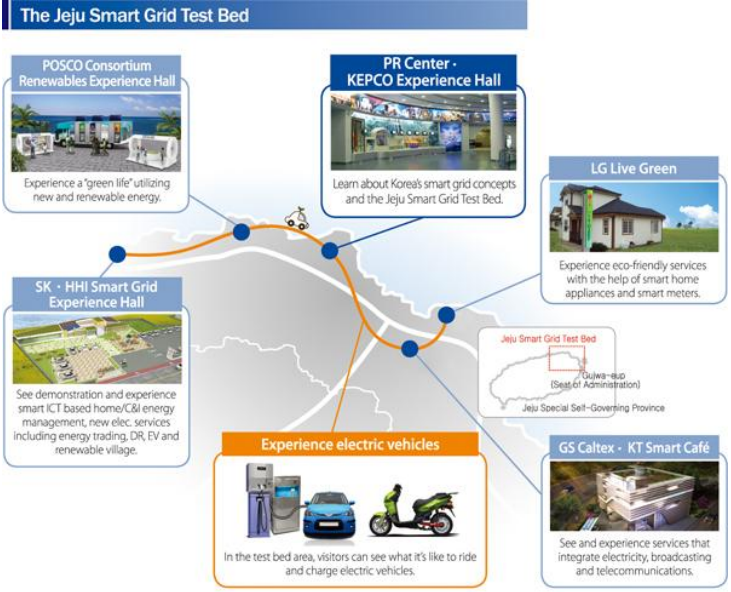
The Jeju Smart Grid Test Bed

POSCO Consortium Renewables Experience Hall

Experience a "green life" utilizing new and renewable energy.

PR Center · KEPCO Experience Hall

Learn about Korea's smart grid concepts and the Jeju Smart Grid Test Bed.

LG Live Green

Experience eco-friendly services with the help of smart home appliances and smart meters.

SK · HHI Smart Grid Experience Hall

See demonstration and experience smart ICT based home/C&I energy management, new elec. services including energy trading, DR, EV and renewable village.

Jeju Smart Grid Test Bed

Gujwa-eup (Seat of Administration)

Jeju Special Self-Governing Province

Experience electric vehicles

In the test bed area, visitors can see what it's like to ride and charge electric vehicles.

GS Caltex · KT Smart Café

See and experience services that integrate electricity, broadcasting and telecommunications.